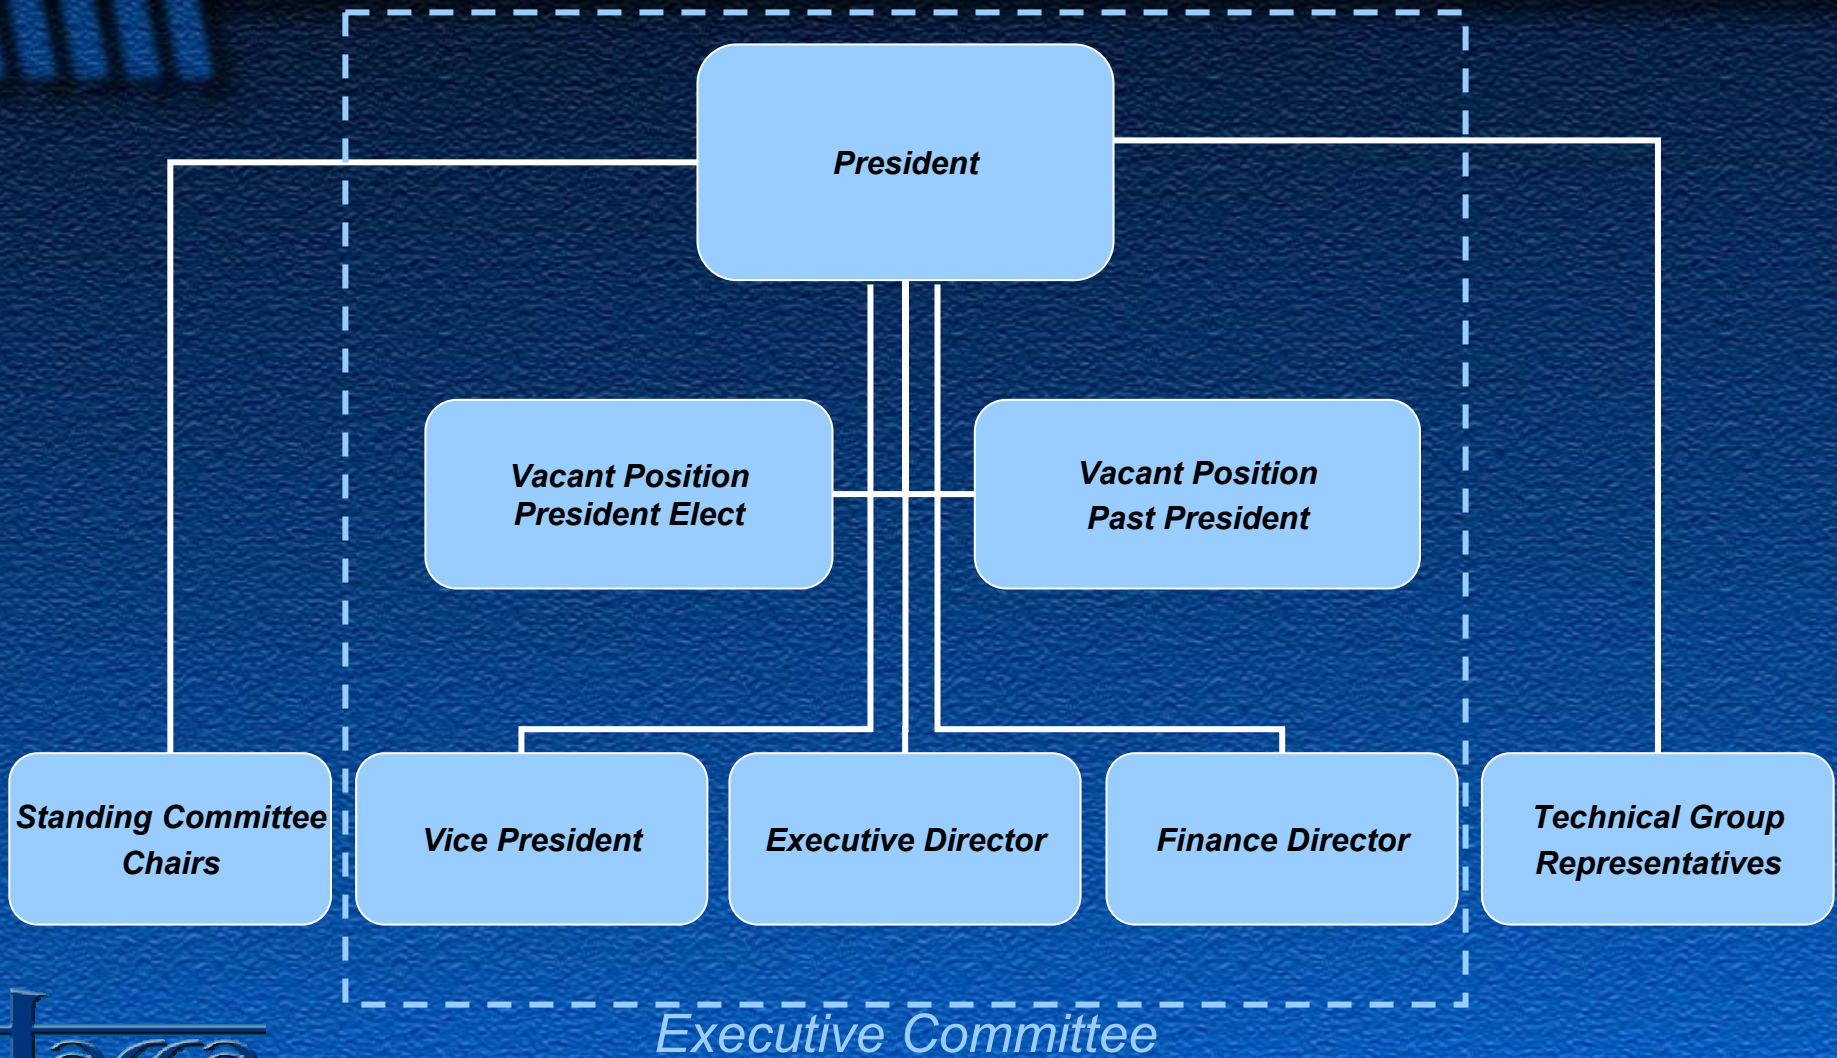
President

Vacant Position
President Elect

Vacant Position
Past President

Standing Committee Chairs

Vice President

Executive Director

Finance Director

Technical Group Representatives

Executive Committee

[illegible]